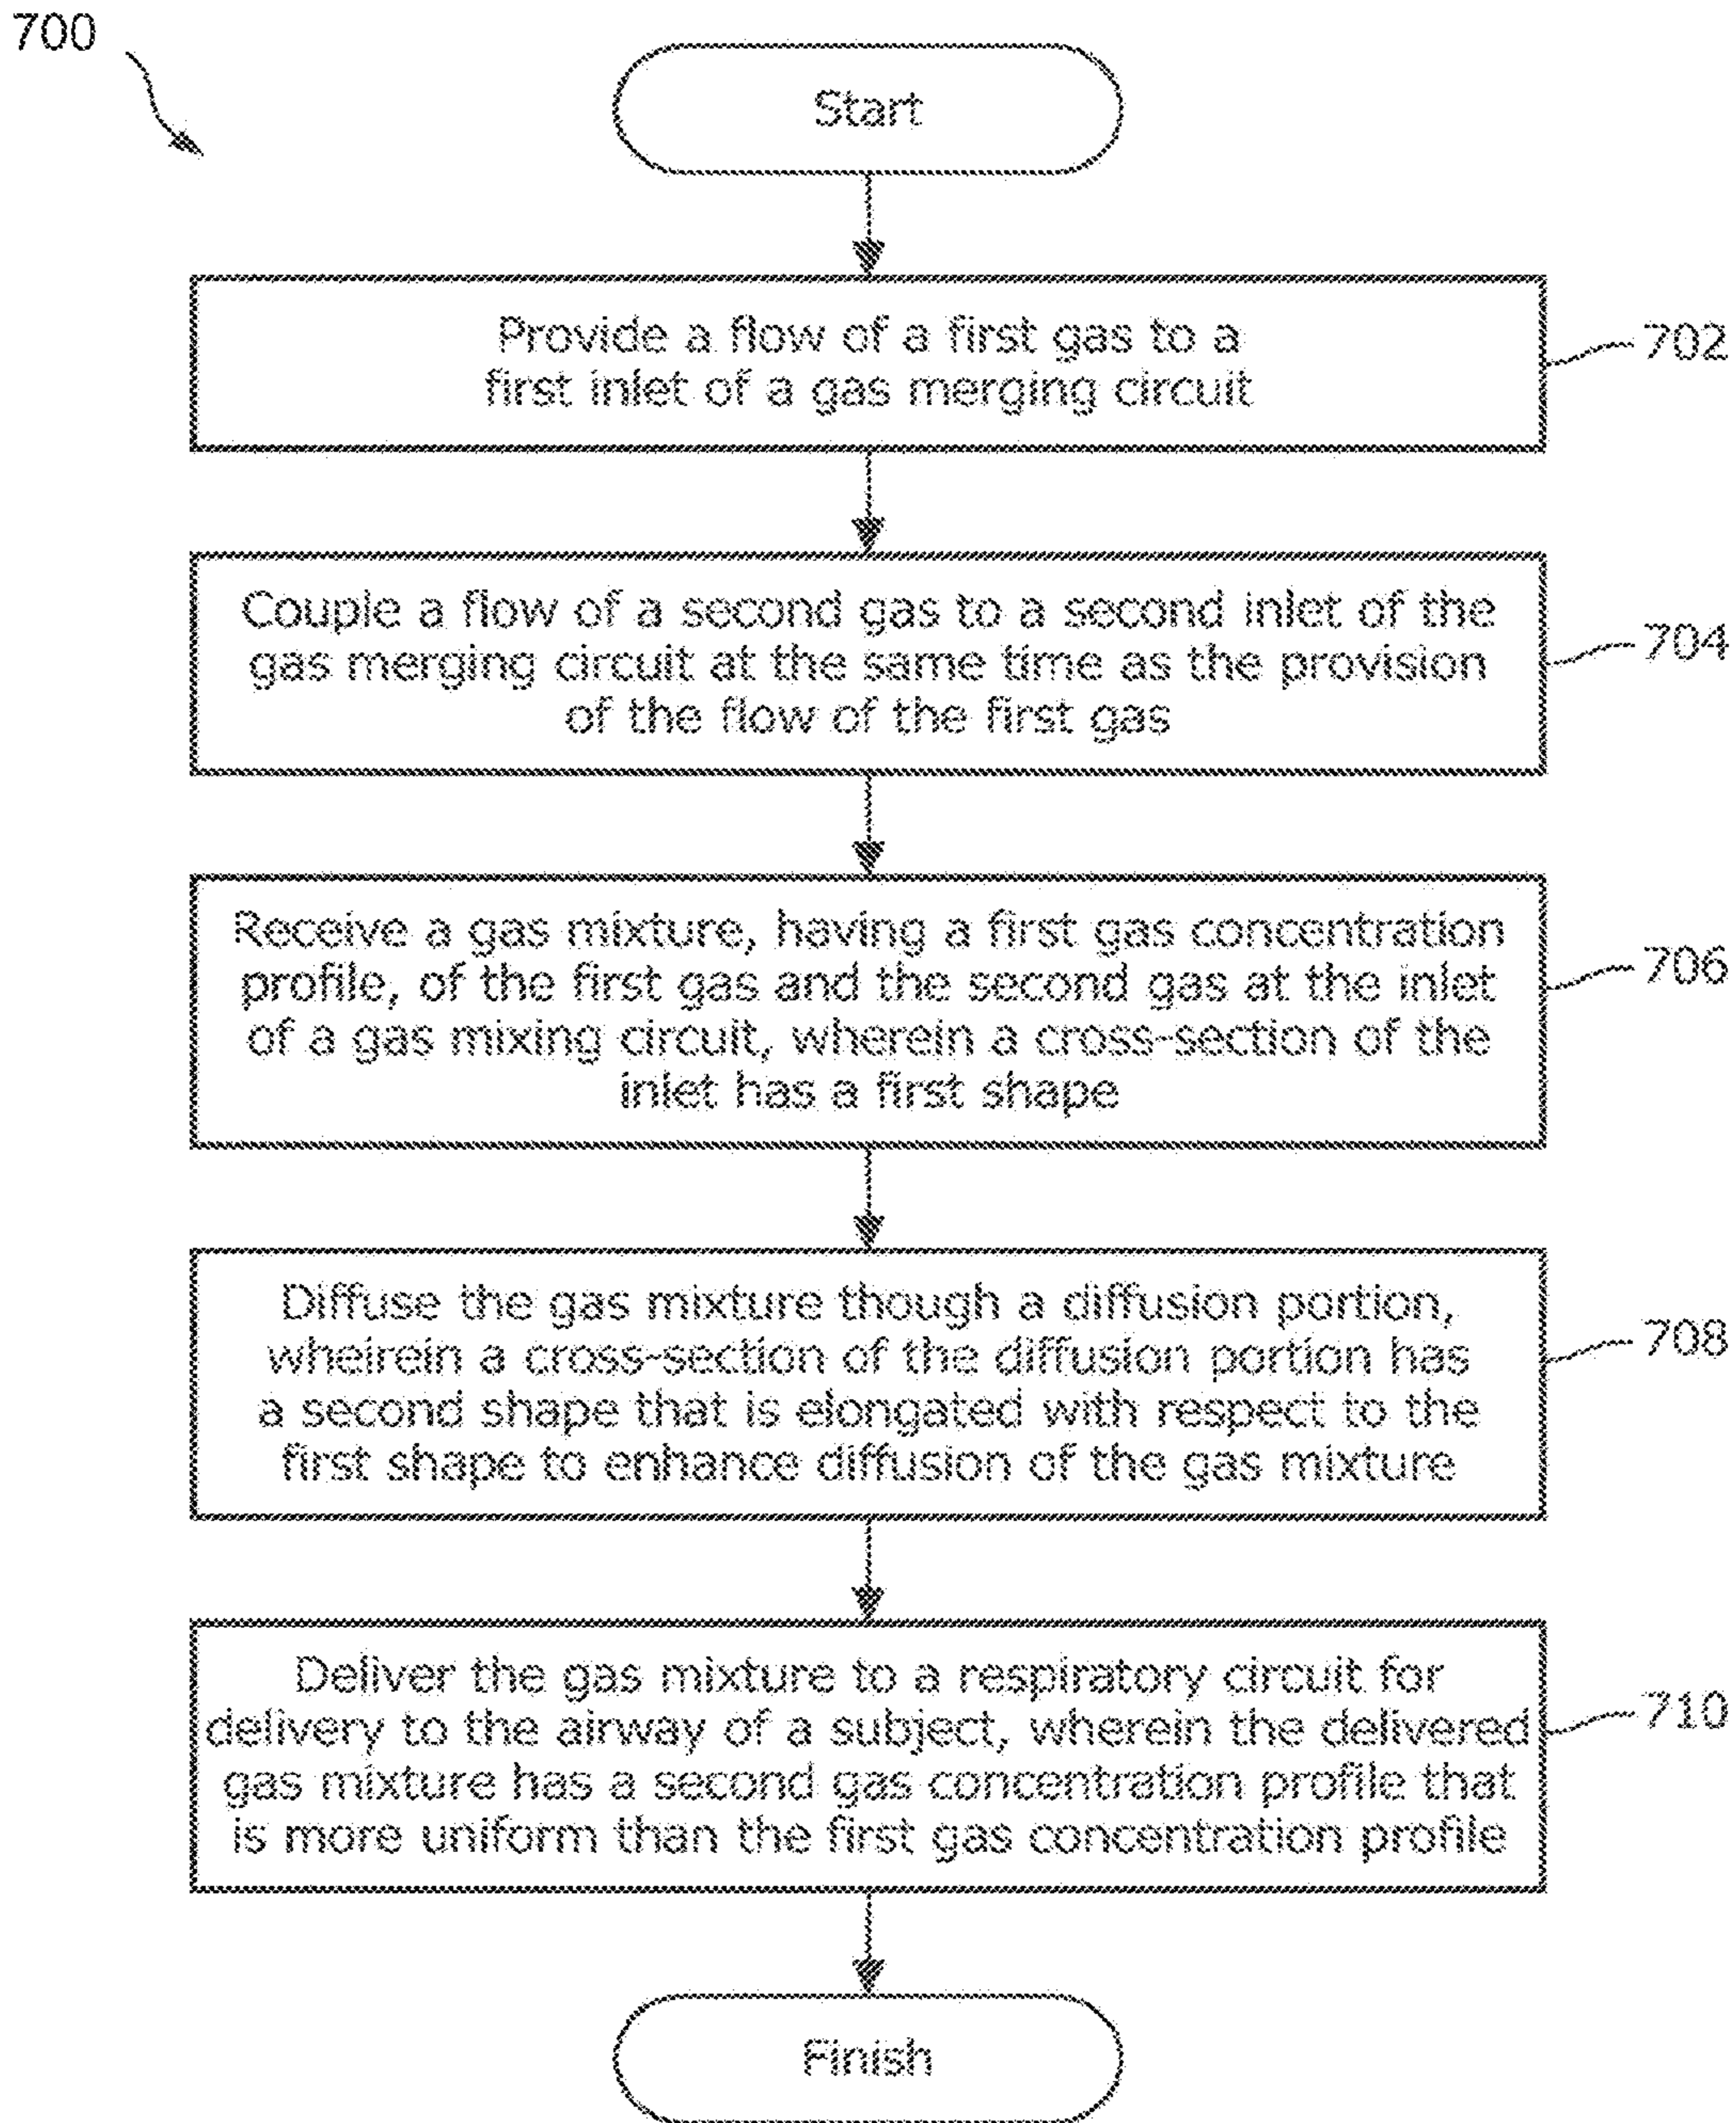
700

Start

Provide a flow of a first gas to a first inlet of a gas merging circuit

702

Couple a flow of a second gas to a second inlet of the gas merging circuit at the same time as the provision of the flow of the first gas

704

Receive a gas mixture, having a first gas concentration profile, of the first gas and the second gas at the inlet of a gas mixing circuit, wherein a cross-section of the inlet has a first shape

706

Diffuse the gas mixture though a diffusion portion, wheirein a cross-section of the diffusion portion has a second shape that is elongated with respect to the first shape to enhance diffusion of the gas mixture

708

Deliver the gas mixture to a respiratory circuit for delivery to the airway of a subject, wherein the delivered gas mixture has a second gas concentration profile that is more uniform than the first gas concentration profile

710

Finish